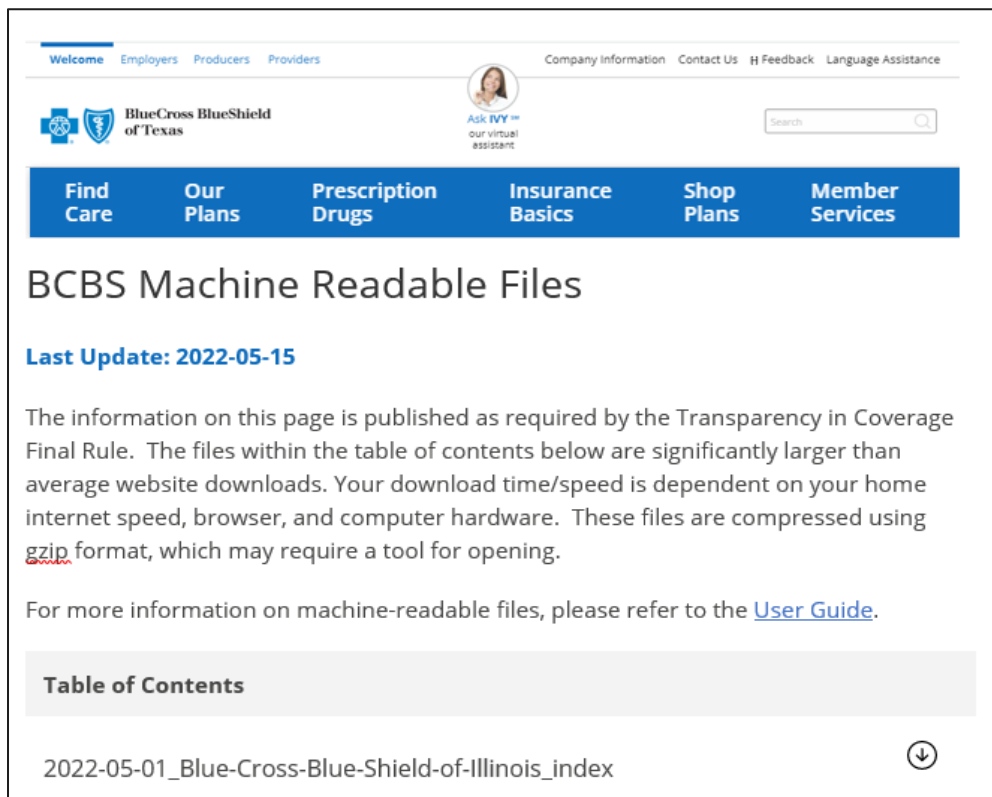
Welcome Employers Producers Providers

Company Information Contact Us H Feedback Language Assistance

BlueCross BlueShield of Texas

Ask IVY℠ our virtual assistant

Search

Find Care
Our Plans
Prescription Drugs
Insurance Basics
Shop Plans
Member Services

BCBS Machine Readable Files

Last Update: 2022-05-15

The information on this page is published as required by the Transparency in Coverage Final Rule. The files within the table of contents below are significantly larger than average website downloads. Your download time/speed is dependent on your home internet speed, browser, and computer hardware. These files are compressed using gzip format, which may require a tool for opening.

For more information on machine-readable files, please refer to the User Guide.

Table of Contents

2022-05-01_Blue-Cross-Blue-Shield-of-Illinois_index